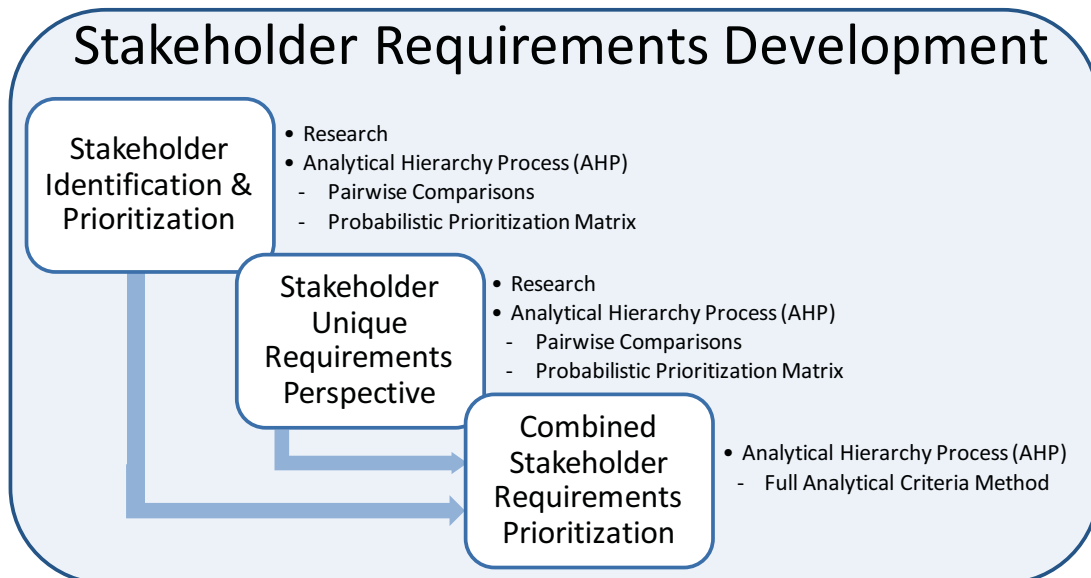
Stakeholder Requirements Development

Stakeholder Identification & Prioritization

- Research
- Analytical Hierarchy Process (AHP)
  - Pairwise Comparisons
  - Probabilistic Prioritization Matrix

Stakeholder Unique Requirements Perspective

- Research
- Analytical Hierarchy Process (AHP)
  - Pairwise Comparisons
  - Probabilistic Prioritization Matrix

Combined Stakeholder Requirements Prioritization

- Analytical Hierarchy Process (AHP)
  - Full Analytical Criteria Method